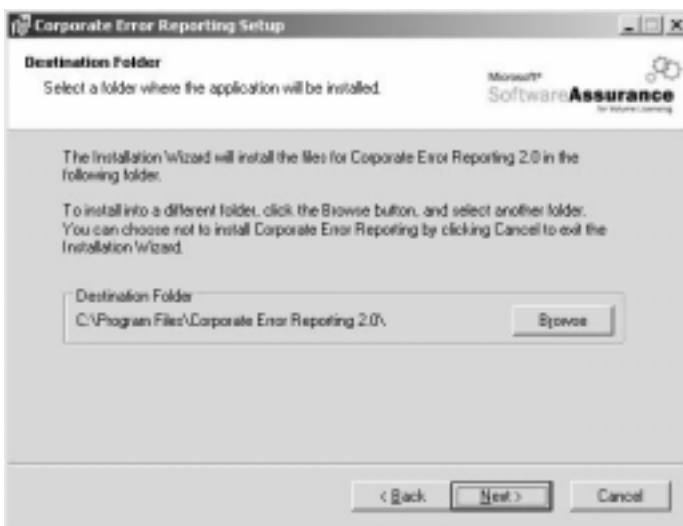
Corporate Error Reporting Setup

Destination Folder
Select a folder where the application will be installed.

Microsoft®
SoftwareAssurance
for Volume Licensing

The Installation Wizard will install the files for Corporate Error Reporting 2.0 in the following folder.

To install into a different folder, click the Browse button, and select another folder. You can choose not to install Corporate Error Reporting by clicking Cancel to exit the Installation Wizard.

Destination Folder
C:\Program Files\Corporate Error Reporting 2.0\

Browse

< Back
Next >
Cancel